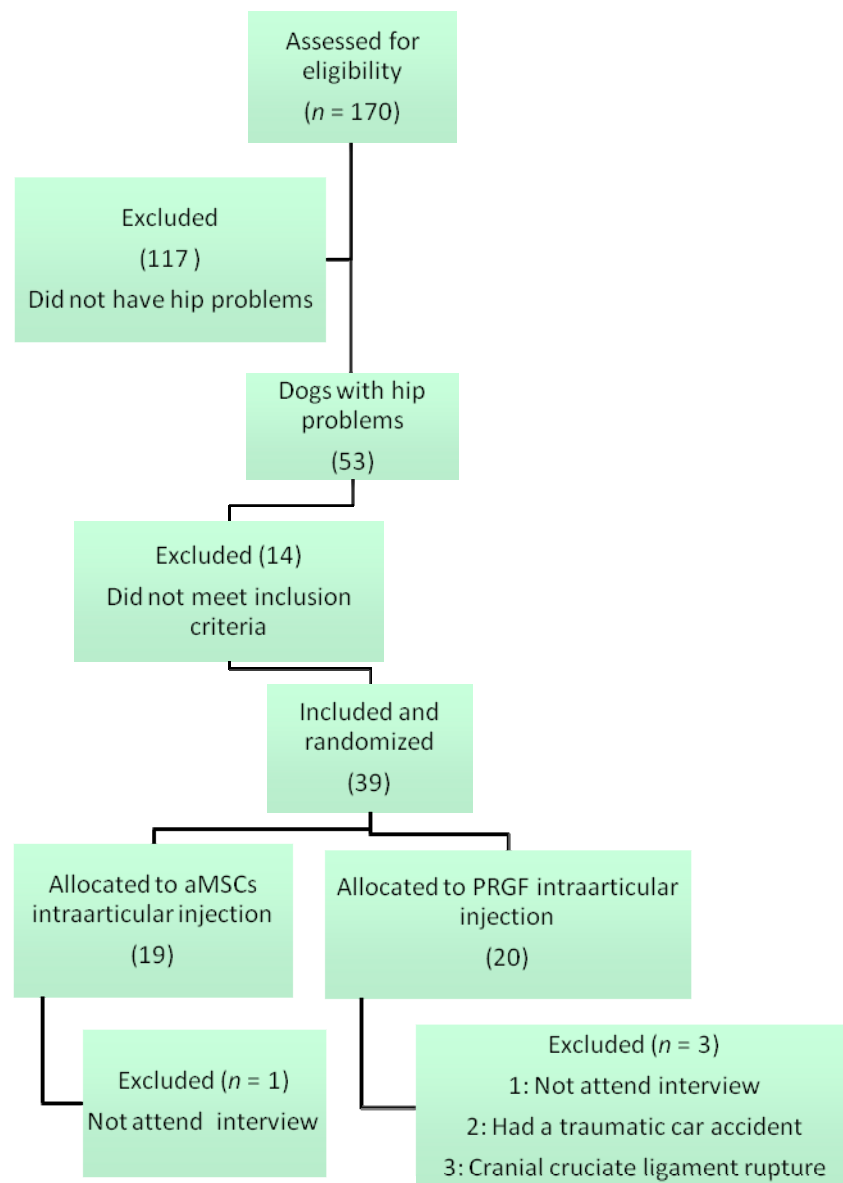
Assessed for eligibility
($n$ = 170)

Excluded
(117 )
Did not have hip problems

Dogs with hip problems
(53)

Excluded (14)
Did not meet inclusion criteria

Included and randomized
(39)

Allocated to aMSCs intraarticular injection
(19)

Allocated to PRGF intraarticular injection
(20)

Excluded ($n$ = 1)
Not attend interview

Excluded ($n$ = 3)
1: Not attend interview
2: Had a traumatic car accident
3: Cranial cruciate ligament rupture